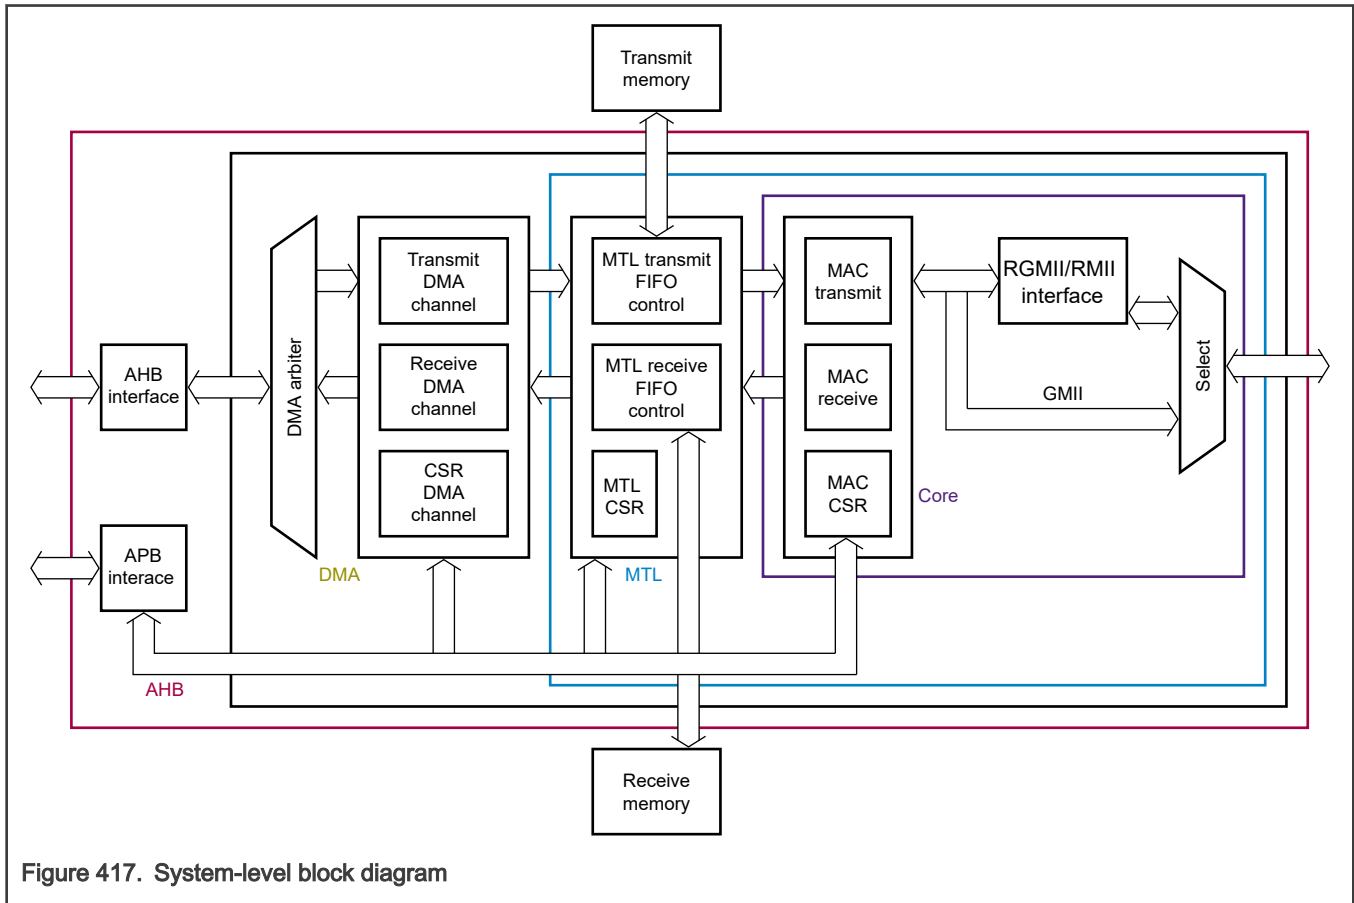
Transmit memory

AHB interface

APB interace

DMA arbiter

Transmit DMA channel

Receive DMA channel

CSR DMA channel

DMA

MTL transmit FIFO control

MTL receive FIFO control

MTL CSR

MTL

MAC transmit

MAC receive

MAC CSR

Core

RGMII/RMII interface

GMII

Select

AHB

Receive memory

Figure 417. System-level block diagram